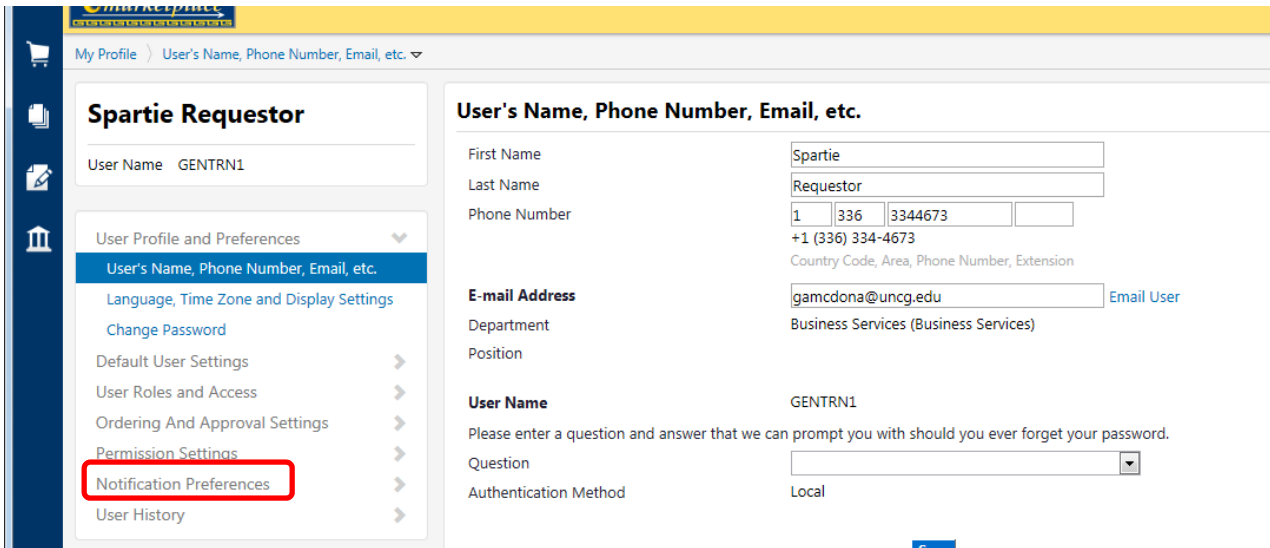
marketplace

My Profile 〉 User's Name, Phone Number, Email, etc.

Spartie Requestor

User Name GENTRN1

User Profile and Preferences
User's Name, Phone Number, Email, etc.
Language, Time Zone and Display Settings
Change Password
Default User Settings
User Roles and Access
Ordering And Approval Settings
Permission Settings
Notification Preferences
User History

User's Name, Phone Number, Email, etc.

| | |
|---|---|
| First Name | Spartie |
| Last Name | Requestor |
| Phone Number | 1 336 3344673 |
| | +1 (336) 334-4673 |
| | Country Code, Area, Phone Number, Extension |
| E-mail Address | gamcdona@uncg.edu Email User |
| Department | Business Services (Business Services) |
| Position | |
| User Name | GENTRN1 |

Please enter a question and answer that we can prompt you with should you ever forget your password.

| | |
|---|---|
| Question | |
| Authentication Method | Local |